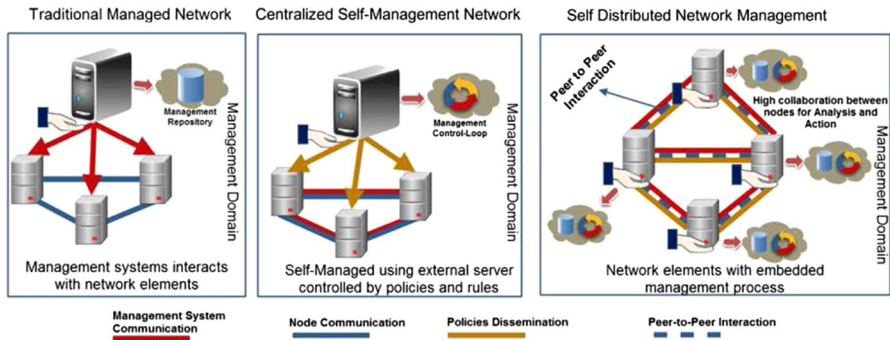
Traditional Managed Network

Management Repository

Management Domain

Management systems interacts with network elements

Centralized Self-Management Network

Management Control-Loop

Management Domain

Self-Managed using external server controlled by policies and rules

Self Distributed Network Management

Peer to Peer Interaction

High collaboration between nodes for Analysis and Action

Management Domain

Network elements with embedded management process

Management System Communication

Node Communication

Policies Dissemination

Peer-to-Peer Interaction